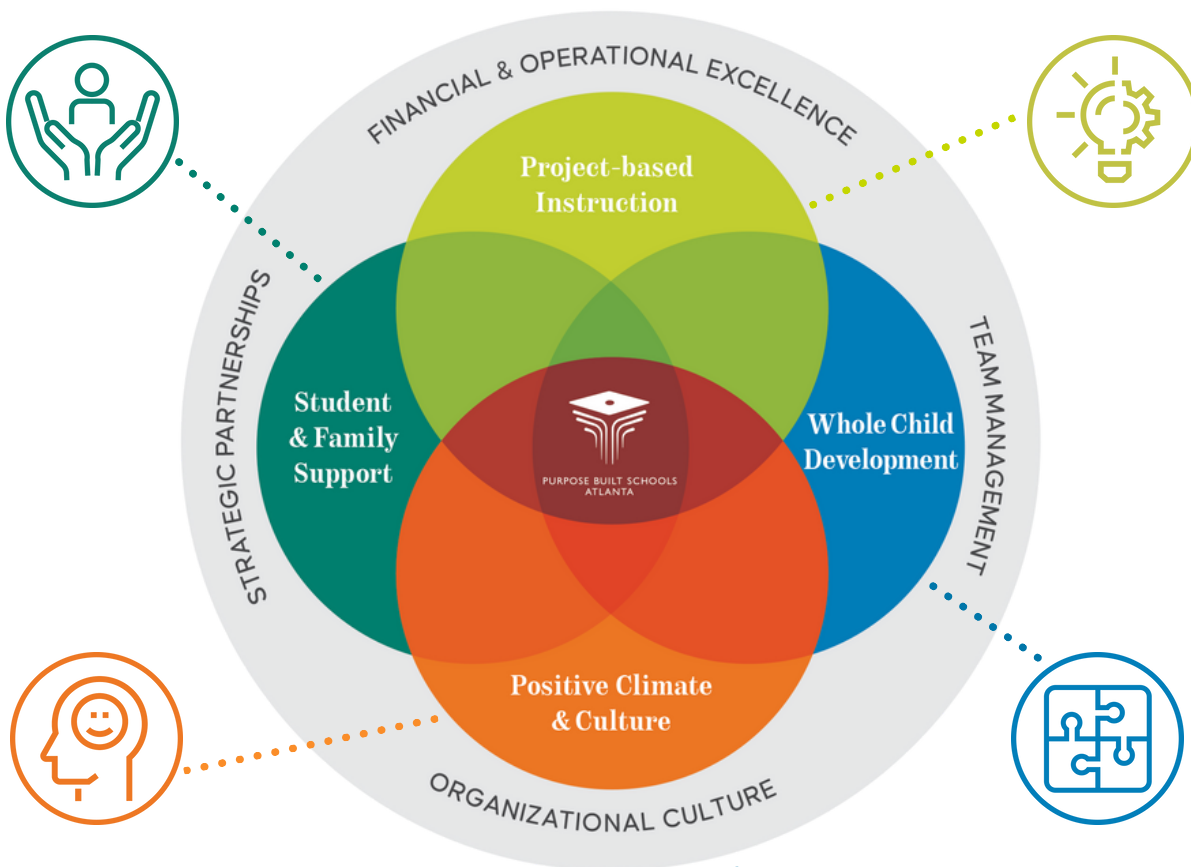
FINANCIAL & OPERATIONAL EXCELLENCE

STRATEGIC PARTNERSHIPS

TEAM MANAGEMENT

ORGANIZATIONAL CULTURE

Project-based Instruction

Student & Family Support

Whole Child Development

Positive Climate & Culture

PURPOSE BUILT SCHOOLS ATLANTA